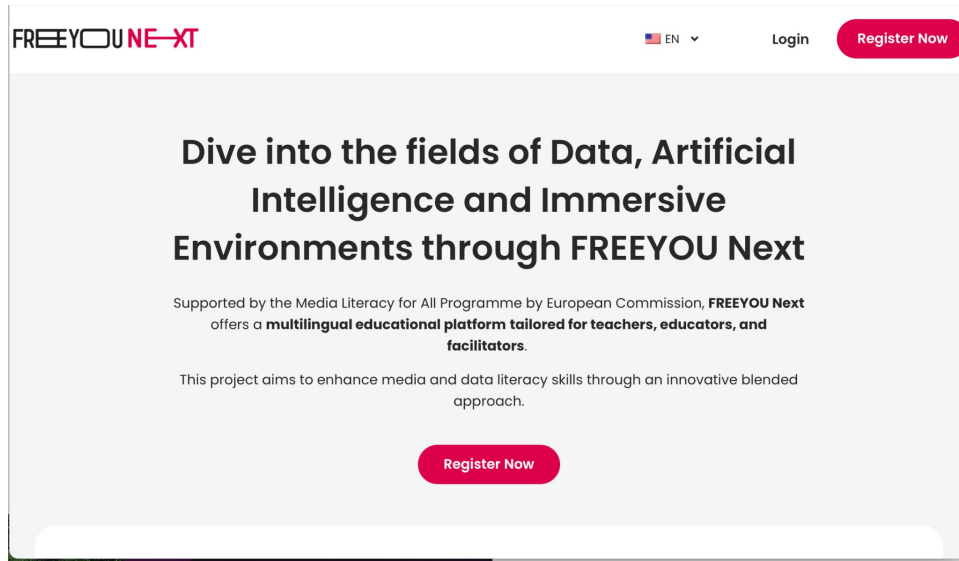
FREEYOU NEXT

EN

Login

Register Now

Dive into the fields of Data, Artificial Intelligence and Immersive Environments through FREEYOU Next

Supported by the Media Literacy for All Programme by European Commission, **FREEYOU Next** offers a **multilingual educational platform tailored for teachers, educators, and facilitators**.

This project aims to enhance media and data literacy skills through an innovative blended approach.

Register Now